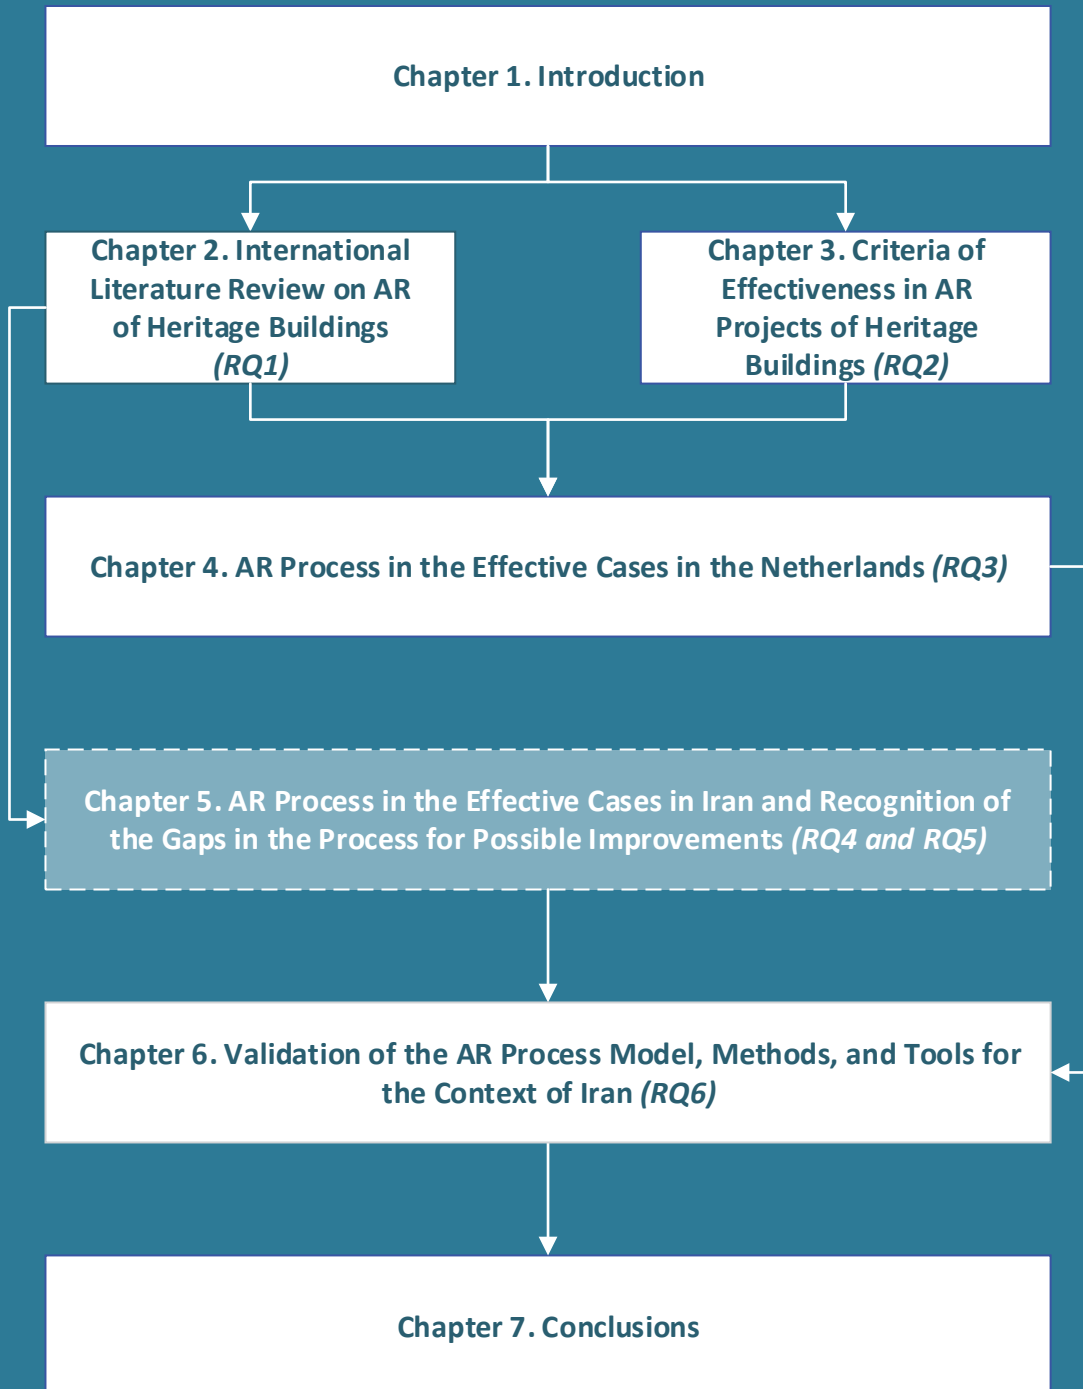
Chapter 1. Introduction

Chapter 2. International Literature Review on AR of Heritage Buildings *(RQ1)*

Chapter 3. Criteria of Effectiveness in AR Projects of Heritage Buildings *(RQ2)*

Chapter 4. AR Process in the Effective Cases in the Netherlands *(RQ3)*

Chapter 5. AR Process in the Effective Cases in Iran and Recognition of the Gaps in the Process for Possible Improvements *(RQ4 and RQ5)*

Chapter 6. Validation of the AR Process Model, Methods, and Tools for the Context of Iran *(RQ6)*

Chapter 7. Conclusions